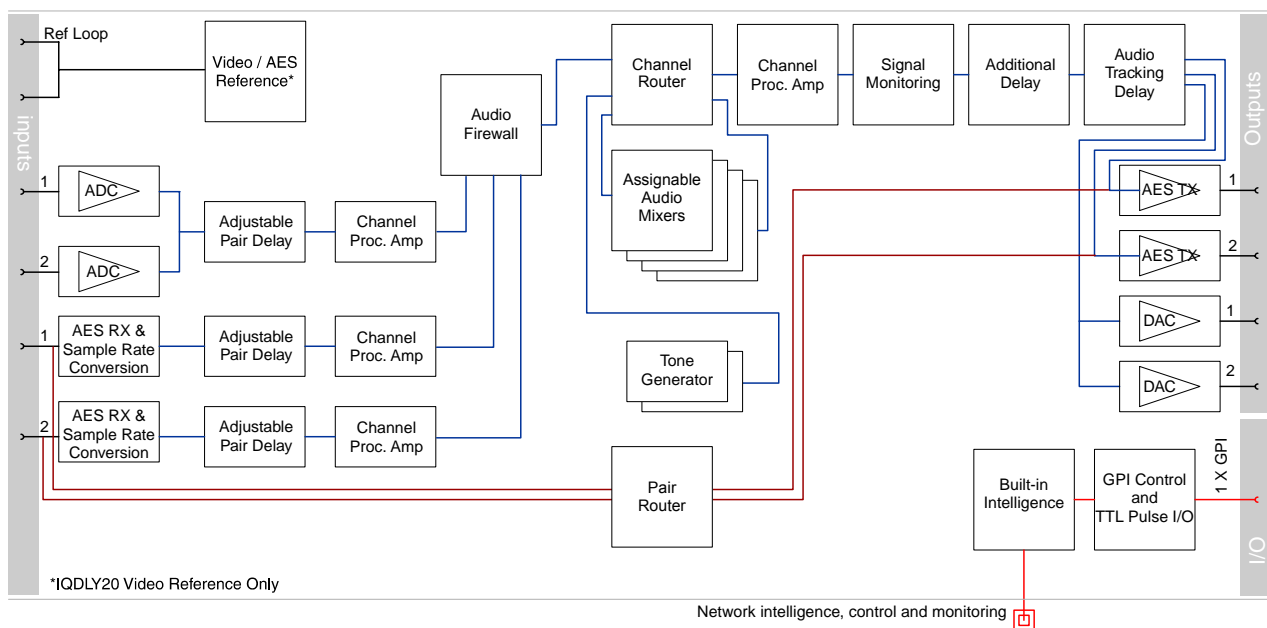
Inputs

Ref Loop

Video / AES Reference*

1

ADC

2

ADC

1

AES RX & Sample Rate Conversion

2

AES RX & Sample Rate Conversion

Adjustable Pair Delay

Adjustable Pair Delay

Adjustable Pair Delay

Channel Proc. Amp

Channel Proc. Amp

Channel Proc. Amp

Audio Firewall

Channel Router

Assignable Audio Mixers

Tone Generator

Pair Router

Channel Proc. Amp

Signal Monitoring

Additional Delay

Audio Tracking Delay

Outputs

AES TX

1

AES TX

2

DAC

1

DAC

2

Built-in Intelligence

GPI Control and TTL Pulse I/O

1 X GPI

I/O

*IQDLY20 Video Reference Only

Network intelligence, control and monitoring